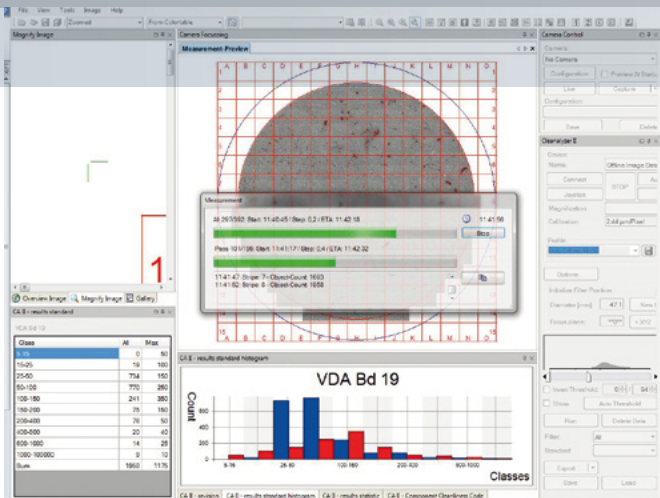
File View Tools Image Help

Zoomed

From Colortable

Magnify Image

Camera Focussing

Measurement Preview

Camera Control

Camera

No Camera

Configuration

Preview B Distu

Live

Capture

Configuration

Save

Delete

Cleanalyzer E

Device

Name

Offline Image Gen

Connect

STOP

Joystick

Magnification

Calibration

2.44 µm/Pixel

Profile

Options

A B C D E F G H I J K L M N O

1

Measurement

At 267/582 Start: 11:40:45 / Step: 0,2 / ETA: 11:42:18

11:41:56

Stop

Pass 101/136 Start: 11:41:17 / Step: 0,4 / ETA: 11:42:32

11:41:47: Stripe: 7 - Object-Count: 1693

11:41:52: Stripe: 8 - Object-Count: 1958

Invers Threshold

Show

Auto Threshold

Run

Delete Data

Filter

All

Standard

Export

Save

Load

Overview Image

Magnify Image

Gallery

CA II - results standard

VDA Bd 19

| Class | All | Max |
|---|---|---|
| 5-15 | 0 | 50 |
| 15-25 | 19 | 100 |
| 25-50 | 734 | 150 |
| 50-100 | 770 | 250 |
| 100-150 | 241 | 350 |
| 150-200 | 75 | 150 |
| 200-400 | 76 | 50 |
| 400-600 | 20 | 40 |
| 600-1000 | 14 | 25 |
| 1000-100000 | 9 | 10 |
| Sum | 1950 | 1175 |

CA II - results standard histogram

VDA Bd 19

Count

600

400

200

0

5-15

25-50

100-150

200-400

600-1000

Classes

CA II - revision

CA II - results standard histogram

CA II - results statistic

CA II - Component Cleanliness Code